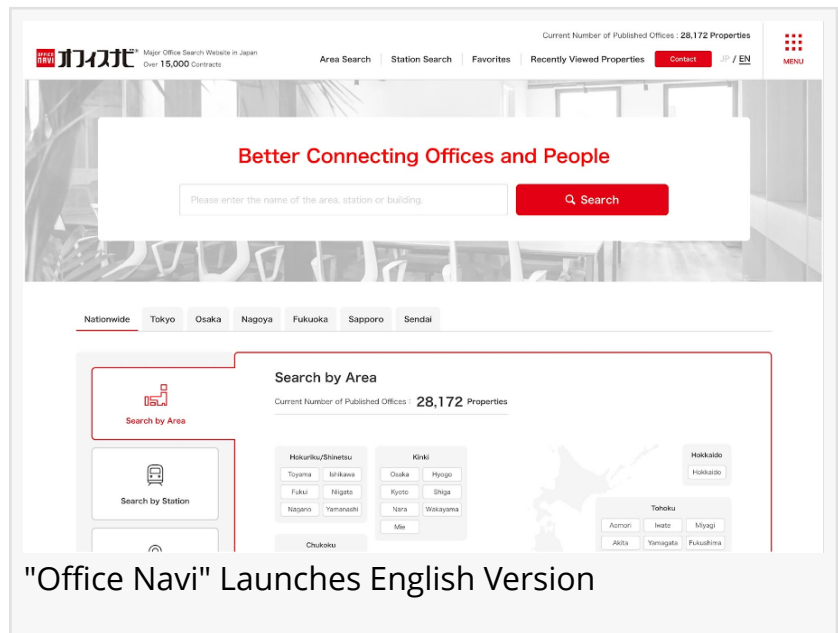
OFFICE NAVI オフィスナビ Major Office Search Website in Japan Over 15,000 Contracts

Current Number of Published Offices : 28,172 Properties

Area Search Station Search Favorites Recently Viewed Properties Contact JP / EN MENU

Better Connecting Offices and People

Please enter the name of the area, station or building.

Search

Nationwide Tokyo Osaka Nagoya Fukuoka Sapporo Sendai

Search by Area

Search by Station

Search by Area

Current Number of Published Offices : 28,172 Properties

Hokuriku/Shinetsu
Toyama Ishikawa
Fukui Niigata
Nagano Yamanashi

Kinki
Osaka Hyogo
Kyoto Shiga
Nara Wakayama
Mie

Hokkaido
Hokkaido

Tohoku
Aomori Iwate Miyagi
Akita Yamagata Fukushima

Chukoku

"Office Navi" Launches English Version